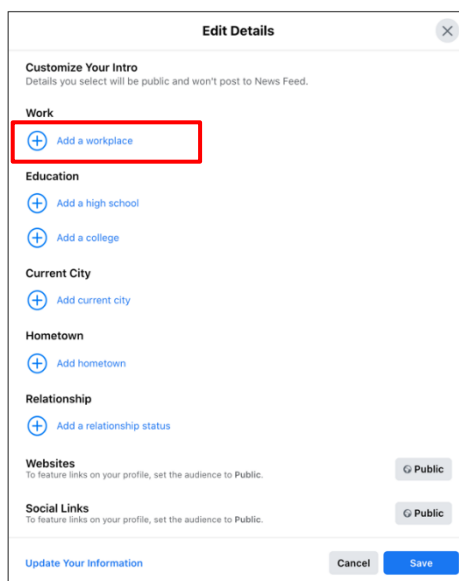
Edit Details

Customize Your Intro
Details you select will be public and won't post to News Feed.

Work

Add a workplace

Education

Add a high school

Add a college

Current City

Add current city

Hometown

Add hometown

Relationship

Add a relationship status

Websites
To feature links on your profile, set the audience to Public.

Public

Social Links
To feature links on your profile, set the audience to Public.

Public

Update Your Information

Cancel

Save